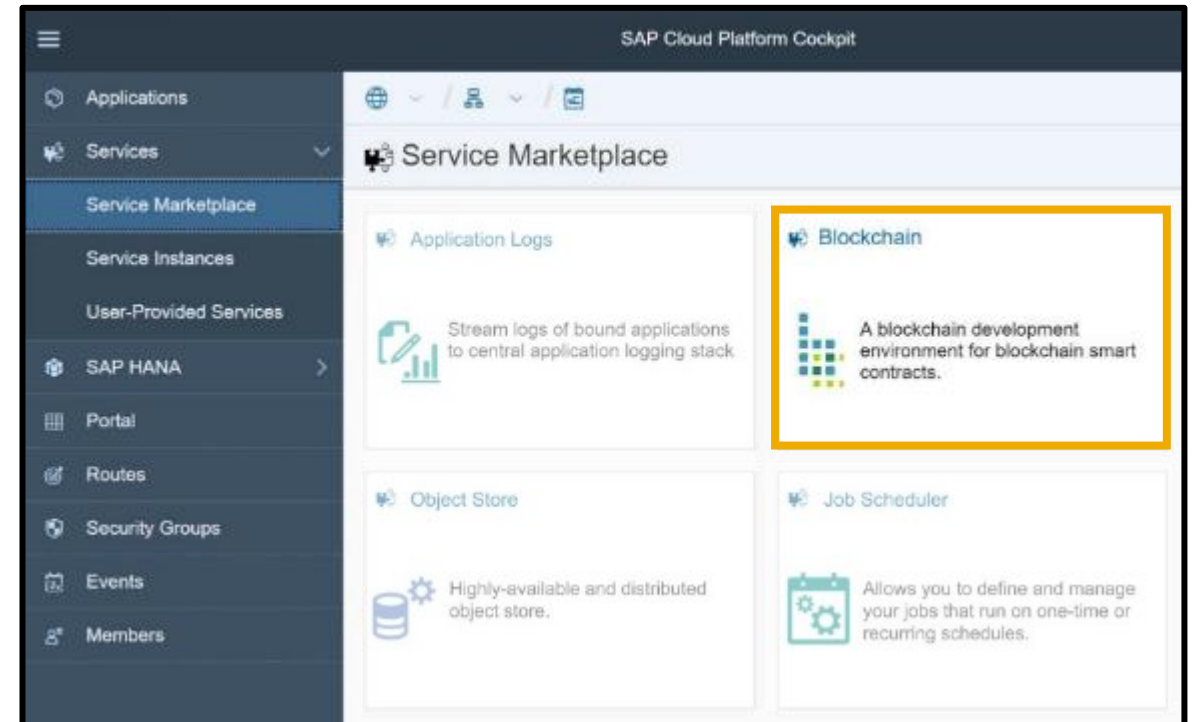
SAP Cloud Platform Cockpit

Applications
Services
Service Marketplace
Service Instances
User-Provided Services
SAP HANA
Portal
Routes
Security Groups
Events
Members

Service Marketplace

Application Logs
Stream logs of bound applications to central application logging stack

Blockchain
A blockchain development environment for blockchain smart contracts.

Object Store
Highly-available and distributed object store.

Job Scheduler
Allows you to define and manage your jobs that run on one-time or recurring schedules.